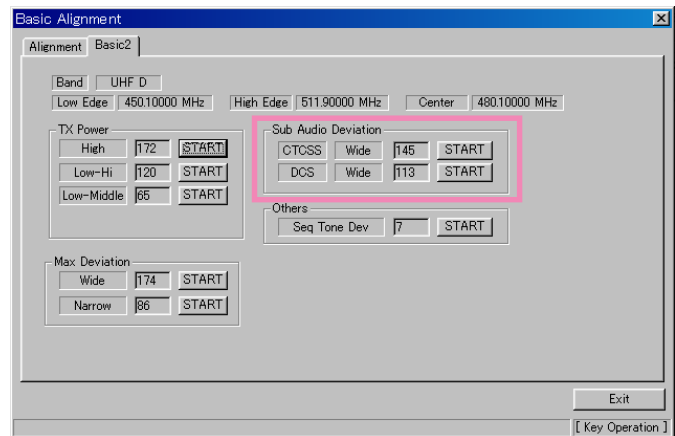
Basic Alignment

Alignment | Basic2

Band | UHF D
Low Edge | 450.10000 MHz | High Edge | 511.90000 MHz | Center | 480.10000 MHz

TX Power
High | 172 | START
Low-Hi | 120 | START
Low-Middle | 65 | START

Sub Audio Deviation
CTCSS | Wide | 145 | START
DCS | Wide | 113 | START

Others
Seq Tone Dev | 7 | START

Max Deviation
Wide | 174 | START
Narrow | 86 | START

Exit

[ Key Operation ]